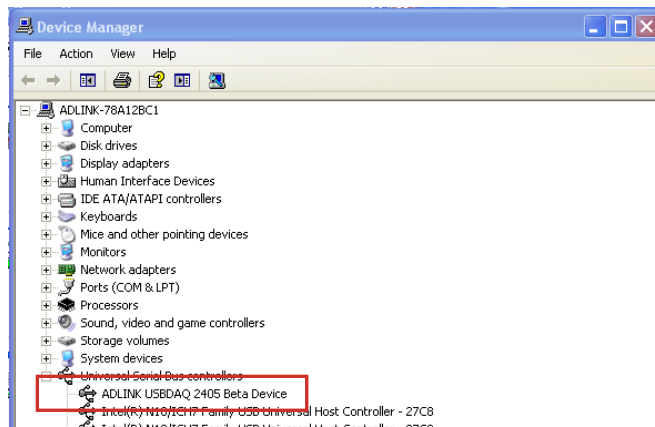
Device Manager

File Action View Help

ADLINK-78A12BC1
Computer
Disk drives
Display adapters
Human Interface Devices
IDE ATA/ATAPI controllers
Keyboards
Mice and other pointing devices
Monitors
Network adapters
Ports (COM & LPT)
Processors
Sound, video and game controllers
Storage volumes
System devices
Universal Serial Bus controllers
ADLINK USBDAQ 2405 Beta Device
Intel(R) N10/ICH7 Family USB Universal Host Controller - 27C8
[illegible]